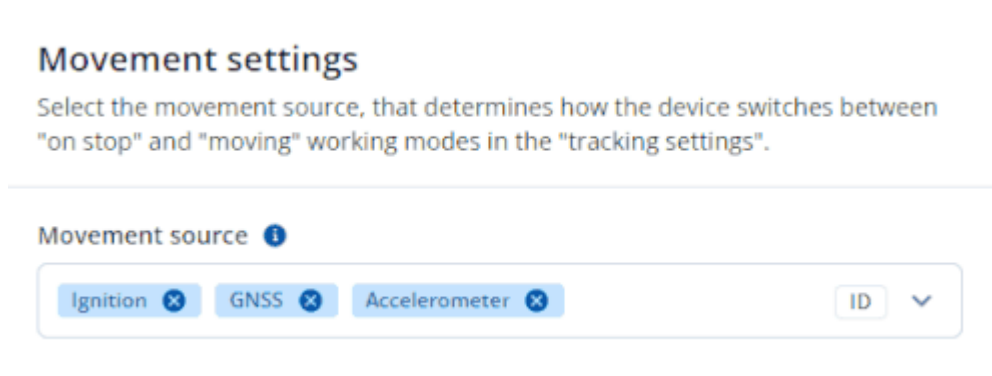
Movement settings

Select the movement source, that determines how the device switches between "on stop" and "moving" working modes in the "tracking settings".

Movement source

Ignition GNSS Accelerometer ID